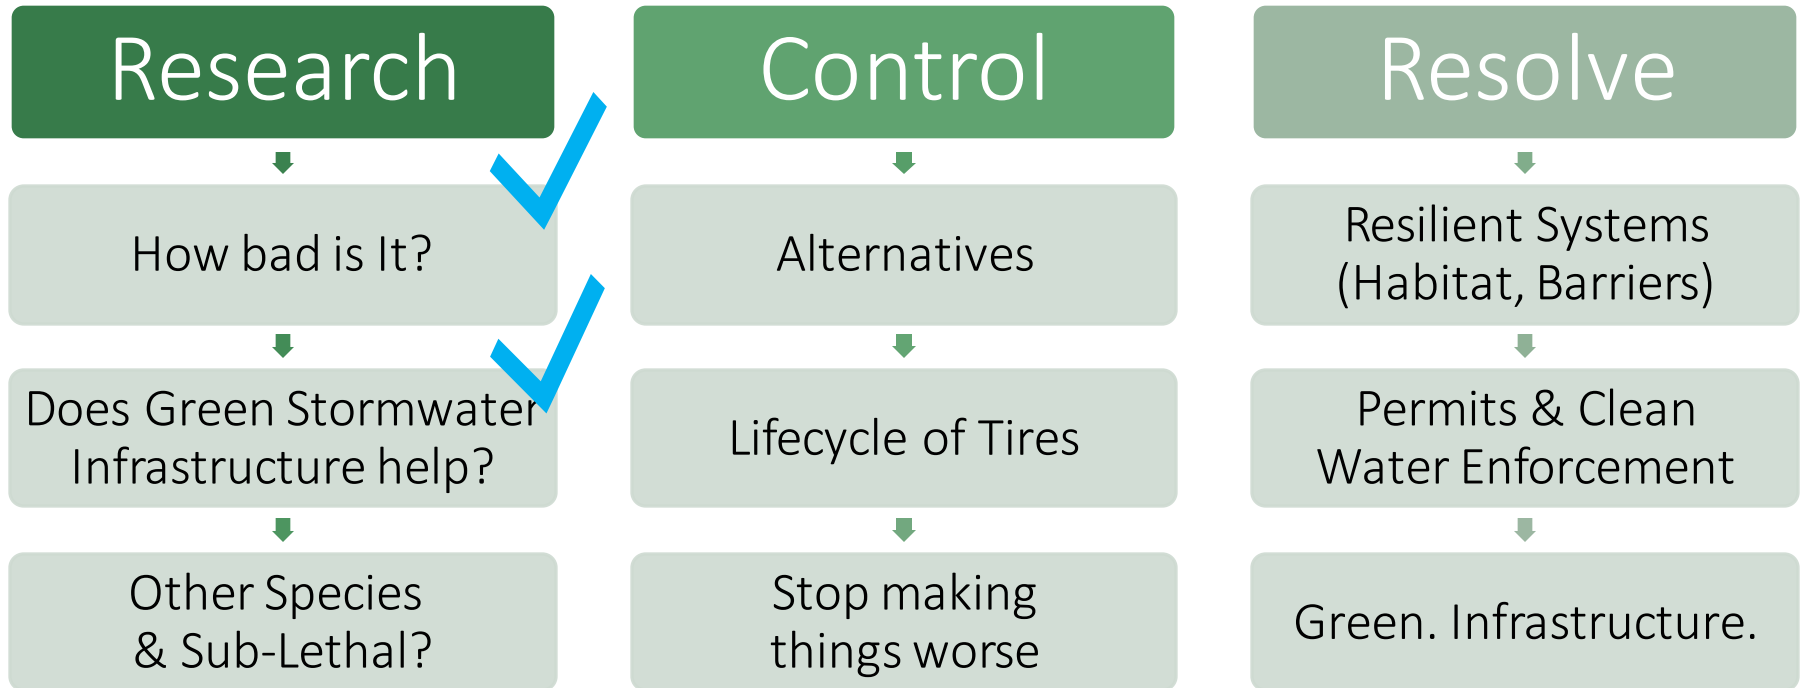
Research

How bad is It?

Does Green Stormwater Infrastructure help?

Other Species & Sub-Lethal?

Control

Alternatives

Lifecycle of Tires

Stop making things worse

Resolve

Resilient Systems (Habitat, Barriers)

Permits & Clean Water Enforcement

Green. Infrastructure.